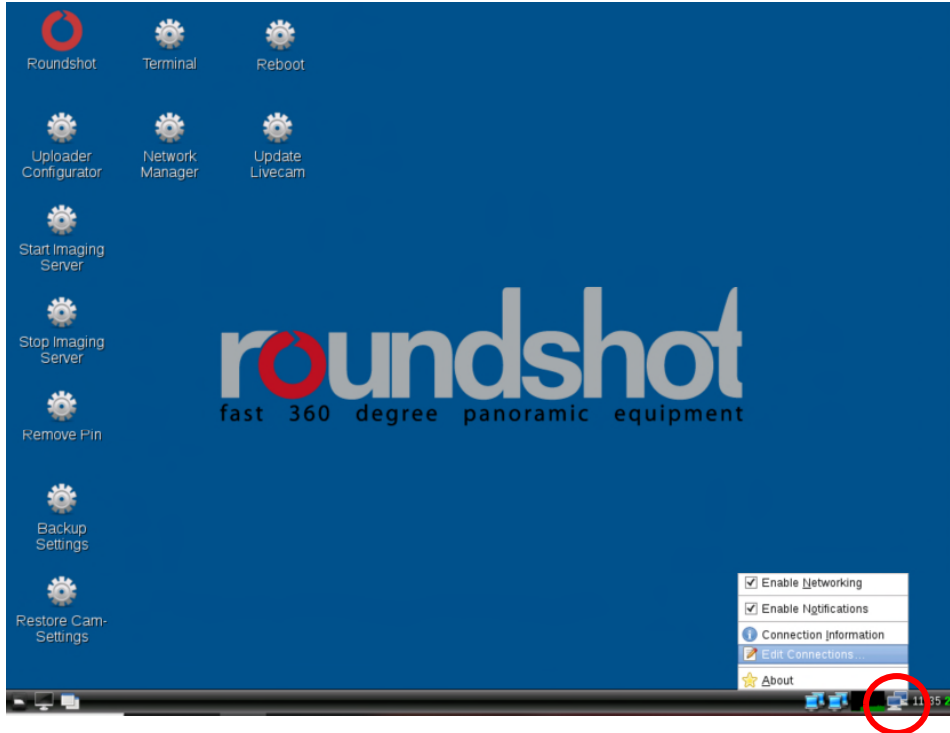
Roundshot

Terminal

Reboot

Uploader Configurator

Network Manager

Update Livecam

Start Imaging Server

Stop Imaging Server

Remove Pin

Backup Settings

Restore Cam-Settings

roundshot
fast 360 degree panoramic equipment

Enable Networking
Enable Notifications
Connection Information
Edit Connections...
About

11:35